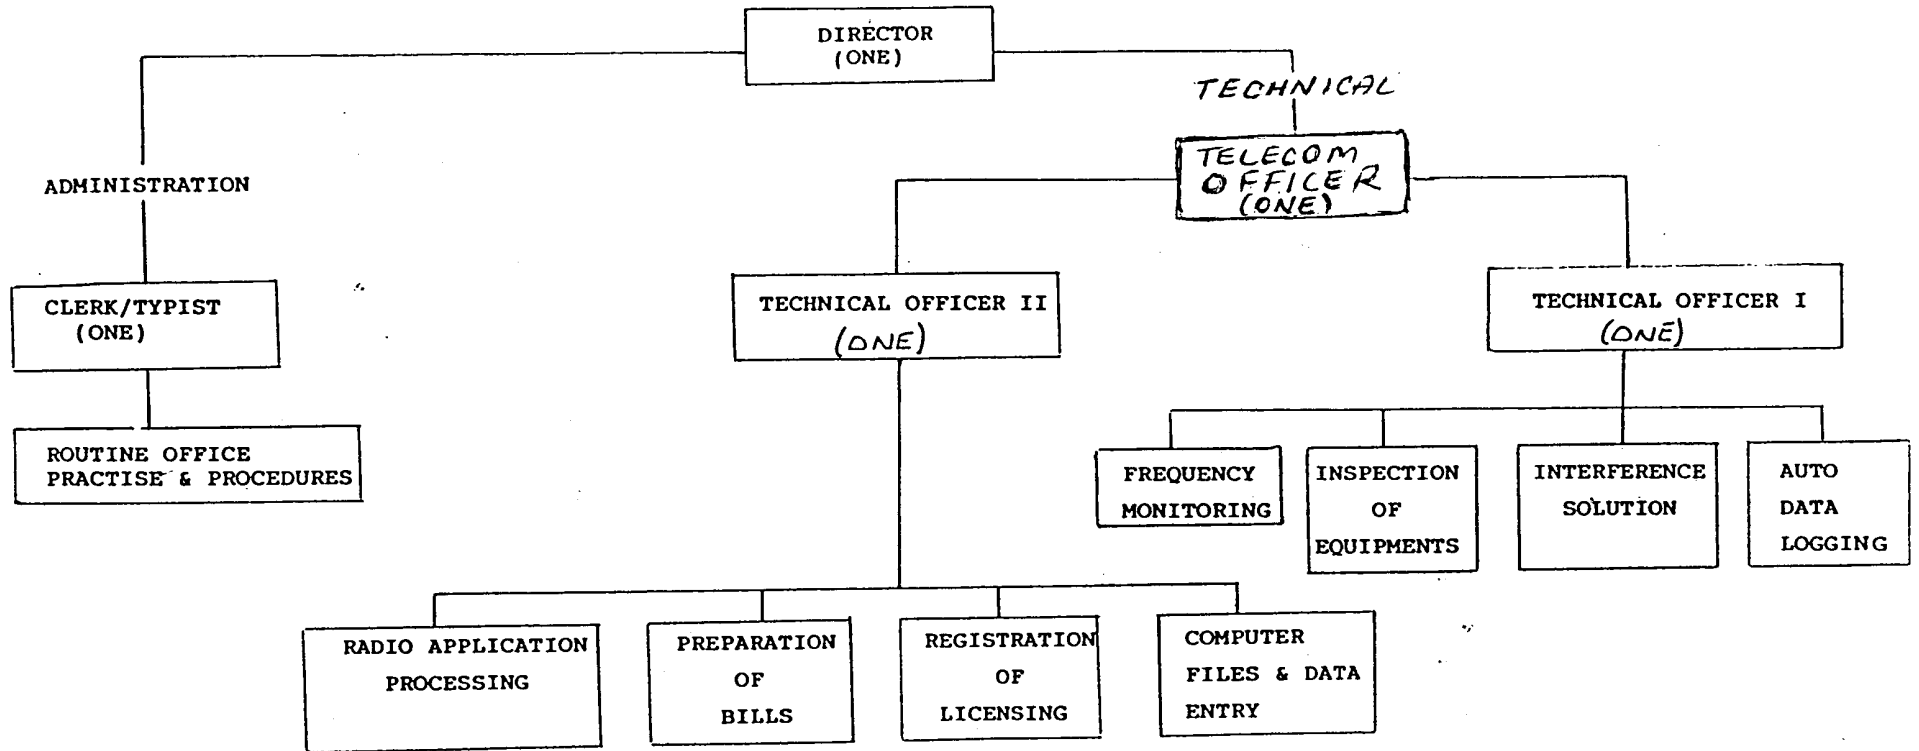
DIRECTOR
(ONE)

ADMINISTRATION

TECHNICAL

TELECOM OFFICER (ONE)

CLERK/TYPIST
(ONE)

ROUTINE OFFICE PRACTISE & PROCEDURES

TECHNICAL OFFICER II
(ONE)

TECHNICAL OFFICER I
(ONE)

FREQUENCY MONITORING

INSPECTION OF EQUIPMENTS

INTERFERENCE SOLUTION

AUTO DATA LOGGING

RADIO APPLICATION PROCESSING

PREPARATION OF BILLS

REGISTRATION OF LICENSING

COMPUTER FILES & DATA ENTRY